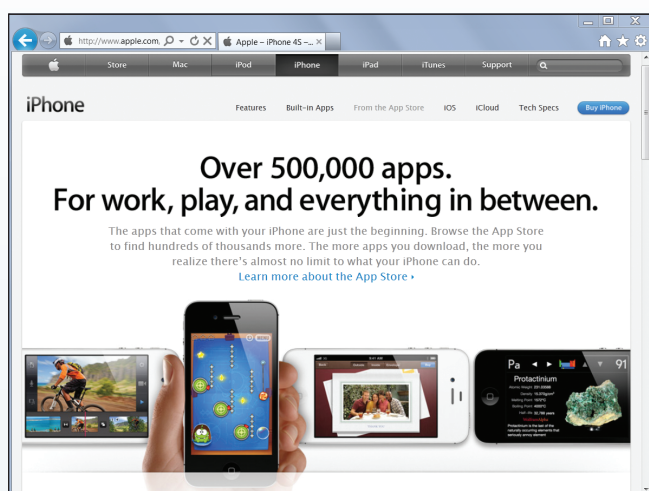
http://www.apple.com.

Apple – iPhone 4S –...

Store

Mac

iPod

iPhone

iPad

iTunes

Support

iPhone

Features

Built-in Apps

From the App Store

iOS

iCloud

Tech Specs

Buy iPhone

Over 500,000 apps.
For work, play, and everything in between.

The apps that come with your iPhone are just the beginning. Browse the App Store to find hundreds of thousands more. The more apps you download, the more you realize there's almost no limit to what your iPhone can do.

Learn more about the App Store ›

Pa

91

Protactinium